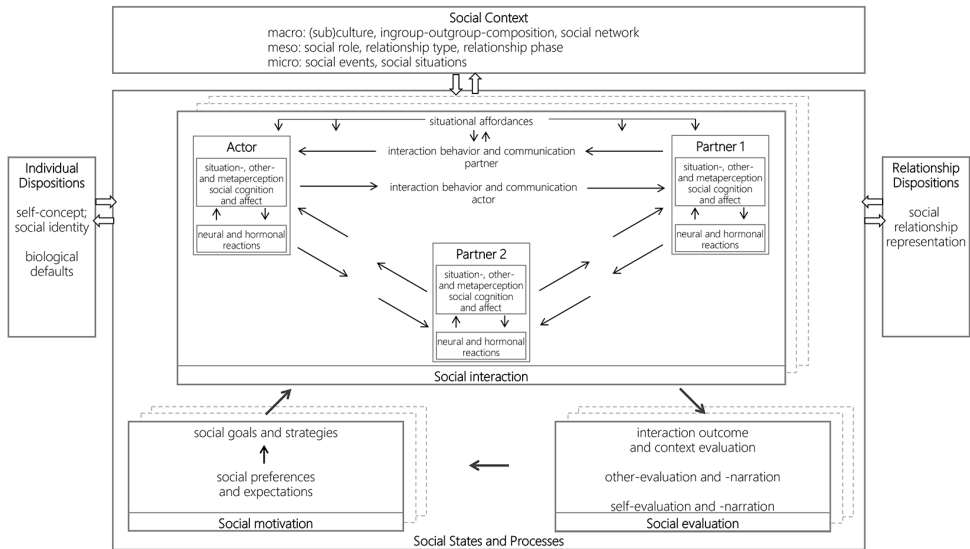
Social Context
macro: (sub)culture, ingroup-outgroup-composition, social network
meso: social role, relationship type, relationship phase
micro: social events, social situations

Individual Dispositions
self-concept; social identity
biological defaults

situational affordances

Actor
situation-, other- and metaperception social cognition and affect
neural and hormonal reactions

interaction behavior and communication partner

interaction behavior and communication actor

Partner 1
situation-, other- and metaperception social cognition and affect
neural and hormonal reactions

Partner 2
situation-, other- and metaperception social cognition and affect
neural and hormonal reactions

Social interaction

Relationship Dispositions
social relationship representation

social goals and strategies
social preferences and expectations
Social motivation

interaction outcome and context evaluation
other-evaluation and -narration
self-evaluation and -narration
Social evaluation

Social States and Processes